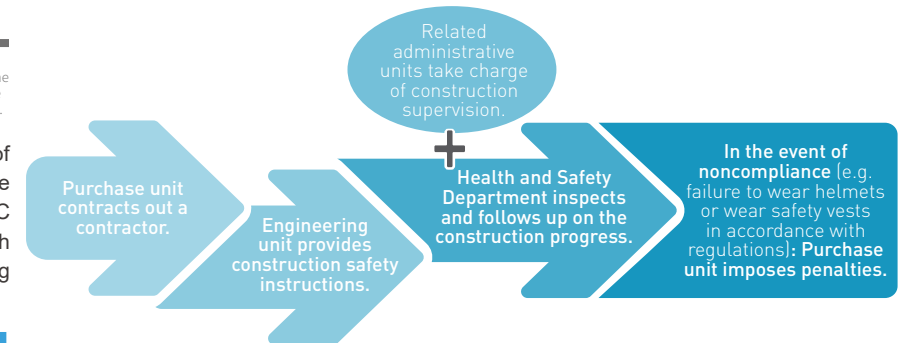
Related administrative units take charge of construction supervision.

Purchase unit contracts out a contractor.

Engineering unit provides construction safety instructions.

Health and Safety Department inspects and follows up on the construction progress.

In the event of noncompliance (e.g. failure to wear helmets or wear safety vests in accordance with regulations): Purchase unit imposes penalties.